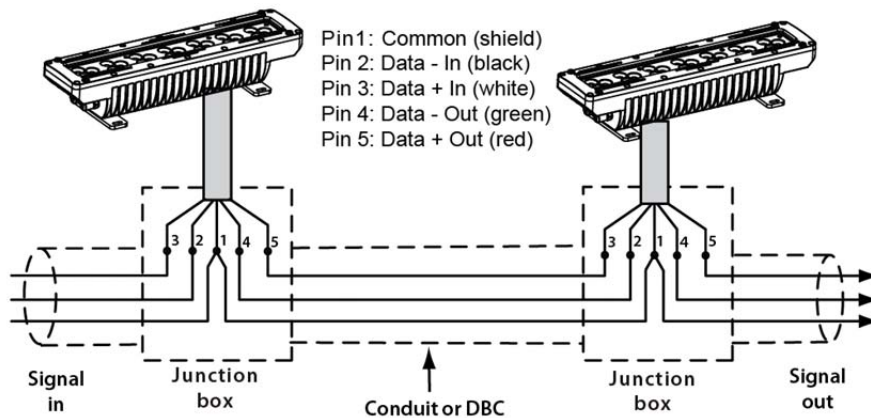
Pin1: Common (shield)
Pin 2: Data - In (black)
Pin 3: Data + In (white)
Pin 4: Data - Out (green)
Pin 5: Data + Out (red)

3 2 1 4 5

3 2 1 4 5

Signal in

Junction box

Conduit or DBC

Junction box

Signal out